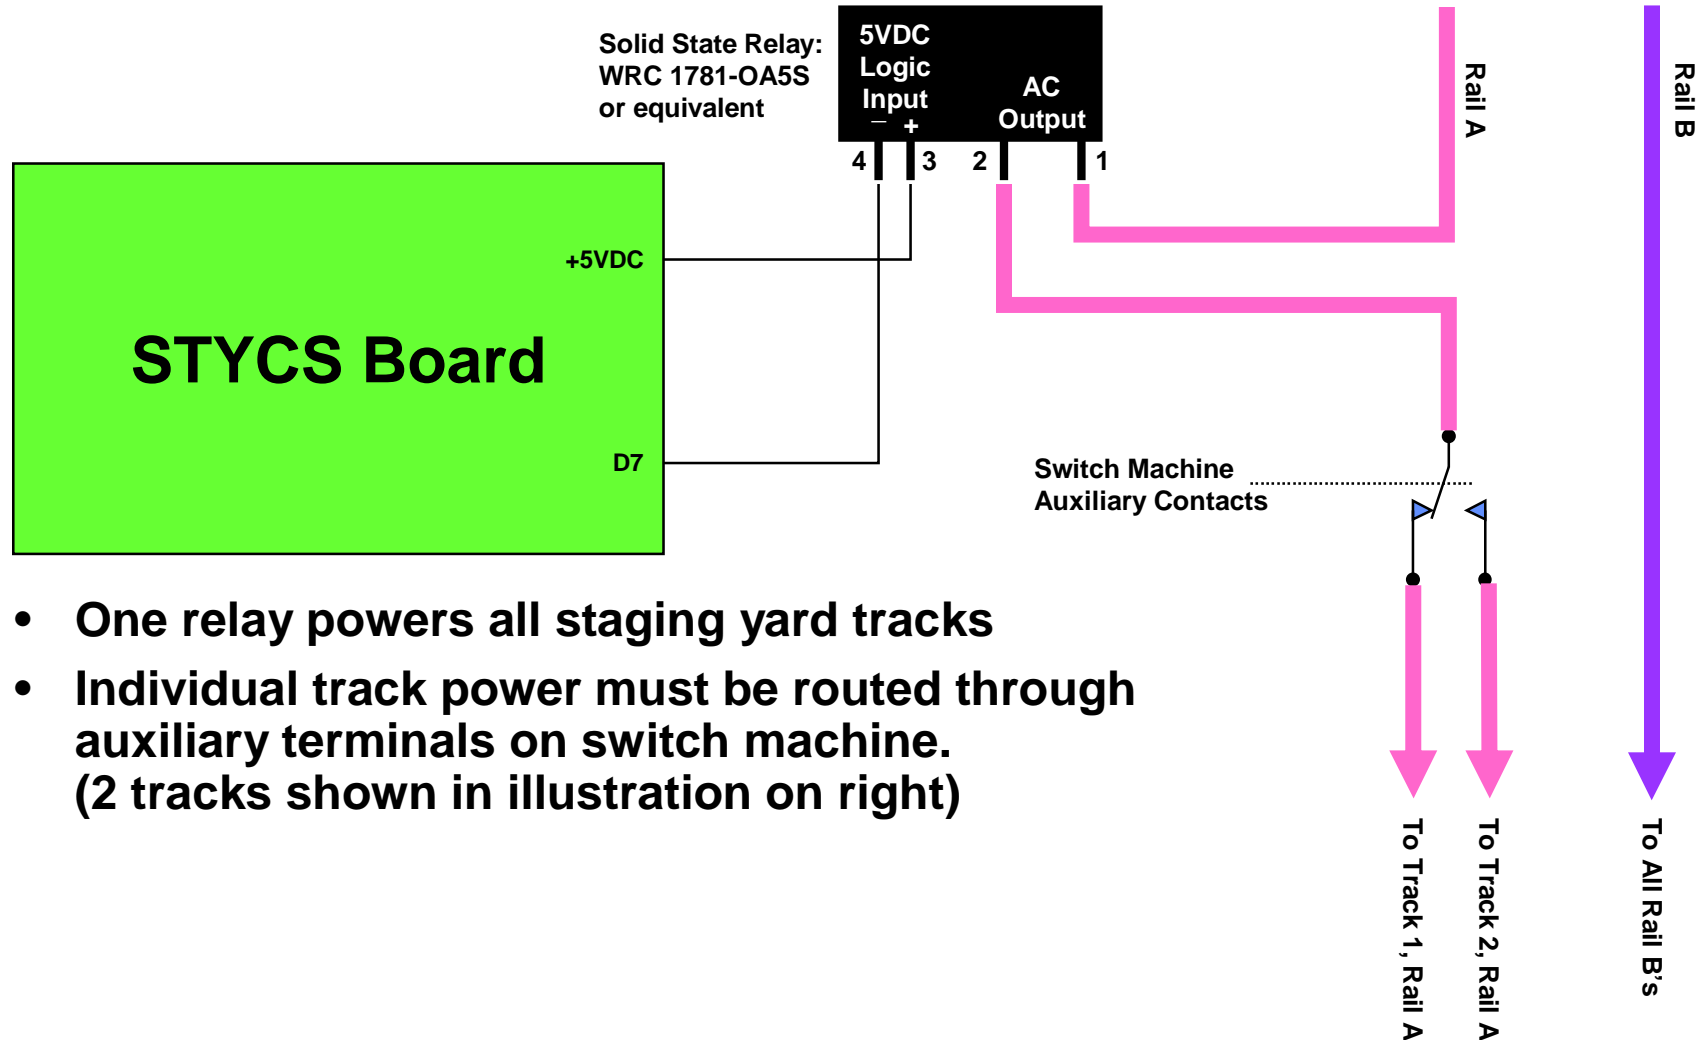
Solid State Relay:
WRC 1781-OA5S
or equivalent

5VDC
Logic
Input
– +

AC
Output

4 3 2 1

Rail A

Rail B

+5VDC

STYCS Board

D7

Switch Machine
Auxiliary Contacts

• One relay powers all staging yard tracks

• Individual track power must be routed through auxiliary terminals on switch machine.
(2 tracks shown in illustration on right)

To Track 1, Rail A

To Track 2, Rail A

To All Rail B's